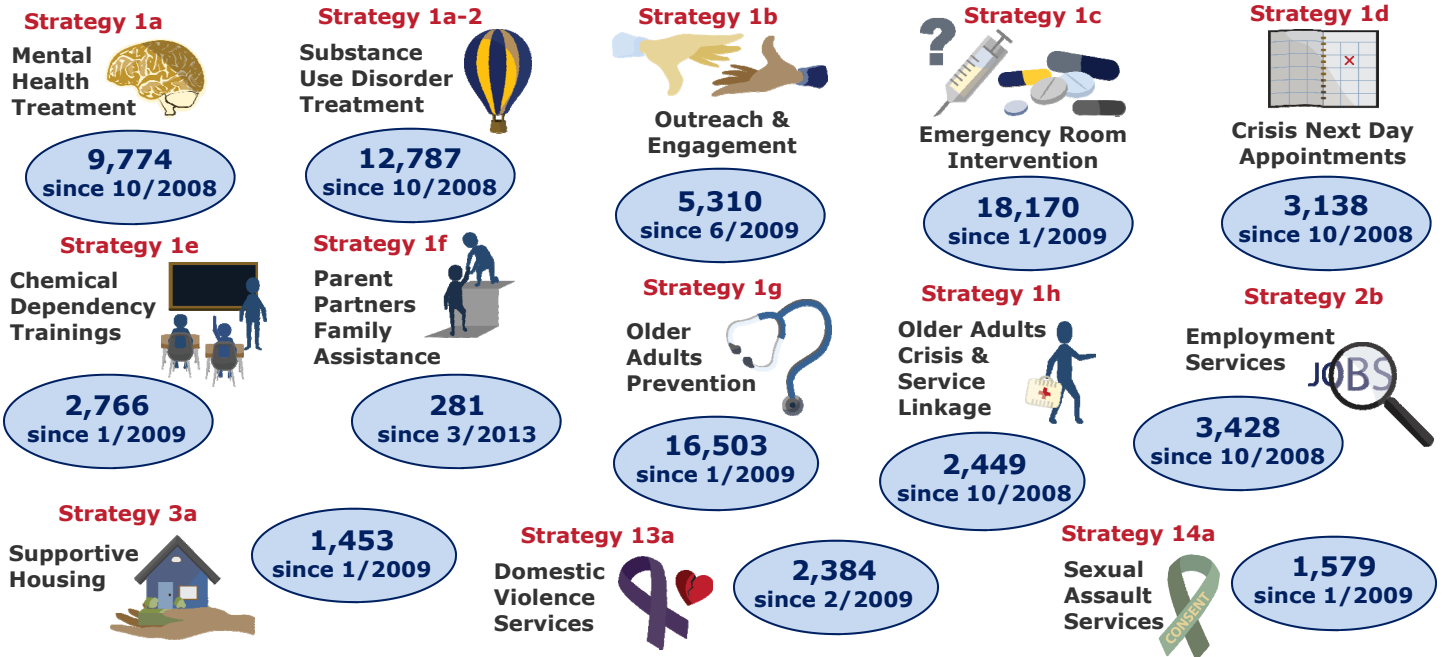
Strategy 1a
Mental Health Treatment
9,774 since 10/2008

Strategy 1a-2
Substance Use Disorder Treatment
12,787 since 10/2008

Strategy 1b
Outreach & Engagement
5,310 since 6/2009

Strategy 1c
Emergency Room Intervention
18,170 since 1/2009

Strategy 1d
Crisis Next Day Appointments
3,138 since 10/2008

Strategy 1e
Chemical Dependency Trainings
2,766 since 1/2009

Strategy 1f
Parent Partners Family Assistance
281 since 3/2013

Strategy 1g
Older Adults Prevention
16,503 since 1/2009

Strategy 1h
Older Adults Crisis & Service Linkage
2,449 since 10/2008

Strategy 2b
Employment Services
JOBS
3,428 since 10/2008

Strategy 3a
Supportive Housing
1,453 since 1/2009

Strategy 13a
Domestic Violence Services
2,384 since 2/2009

Strategy 14a
Sexual Assault Services
CONSENT
1,579 since 1/2009